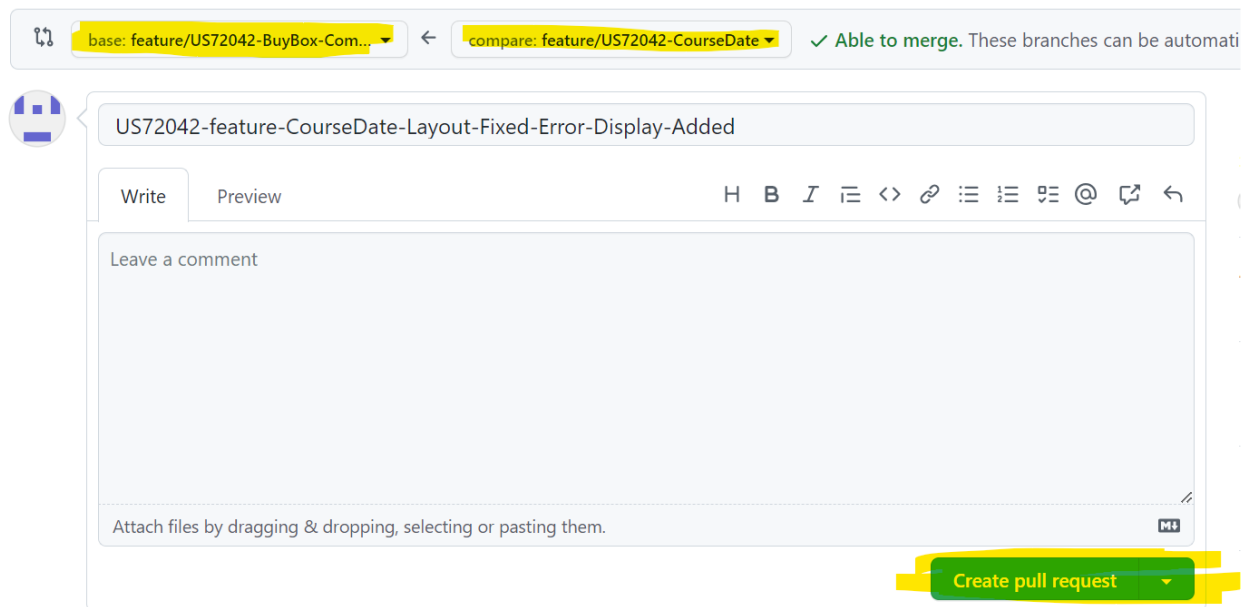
base: feature/US72042-BuyBox-Com... ← compare: feature/US72042-CourseDate ✓ Able to merge. These branches can be automati

US72042-feature-CourseDate-Layout-Fixed-Error-Display-Added

Write Preview

H B I

Leave a comment

Attach files by dragging & dropping, selecting or pasting them.

Create pull request